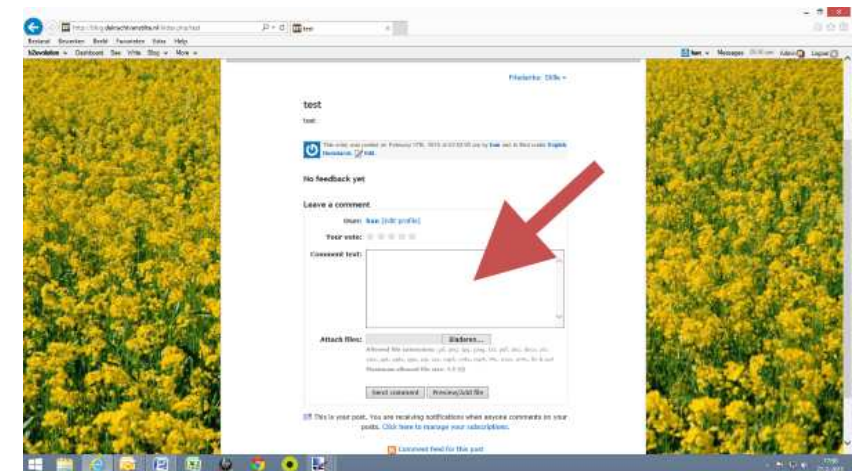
http://blog.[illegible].nl/index.php/test

test

Bestand Bewerken Beeld Favorieten Extra Help

b2evolution Dashboard See Write Blog More

Messages Admin Logout

Filialenlijst: Skills

test

test

This entry was posted on February 17th, 2015 at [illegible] by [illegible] and is filed under English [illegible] Edit

No feedback yet

Leave a comment

User: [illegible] [edit profile]

Your vote:

Comment text:

Attach files: Bladeren...

Allowed file extensions: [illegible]
Maximum allowed file size: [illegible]

Send comment Preview/Add file

This is your post. You are receiving notifications when anyone comments on your posts. Click here to manage your subscriptions.

Comment feed for this post